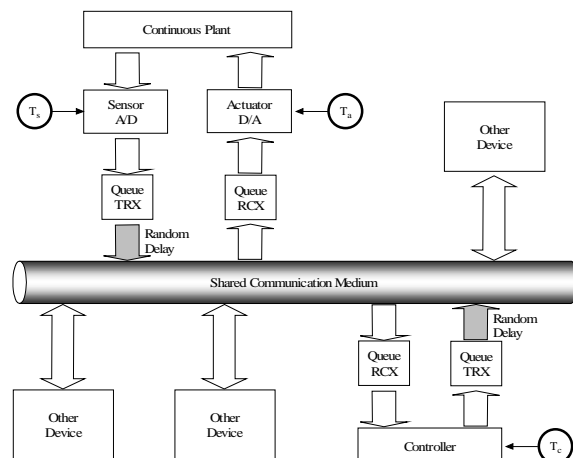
Continuous Plant

$T_s$

Sensor A/D

Actuator D/A

$T_a$

Other Device

Queue TRX

Queue RCX

Random Delay

Shared Communication Medium

Random Delay

Queue RCX

Queue TRX

Other Device

Other Device

Controller

$T_c$